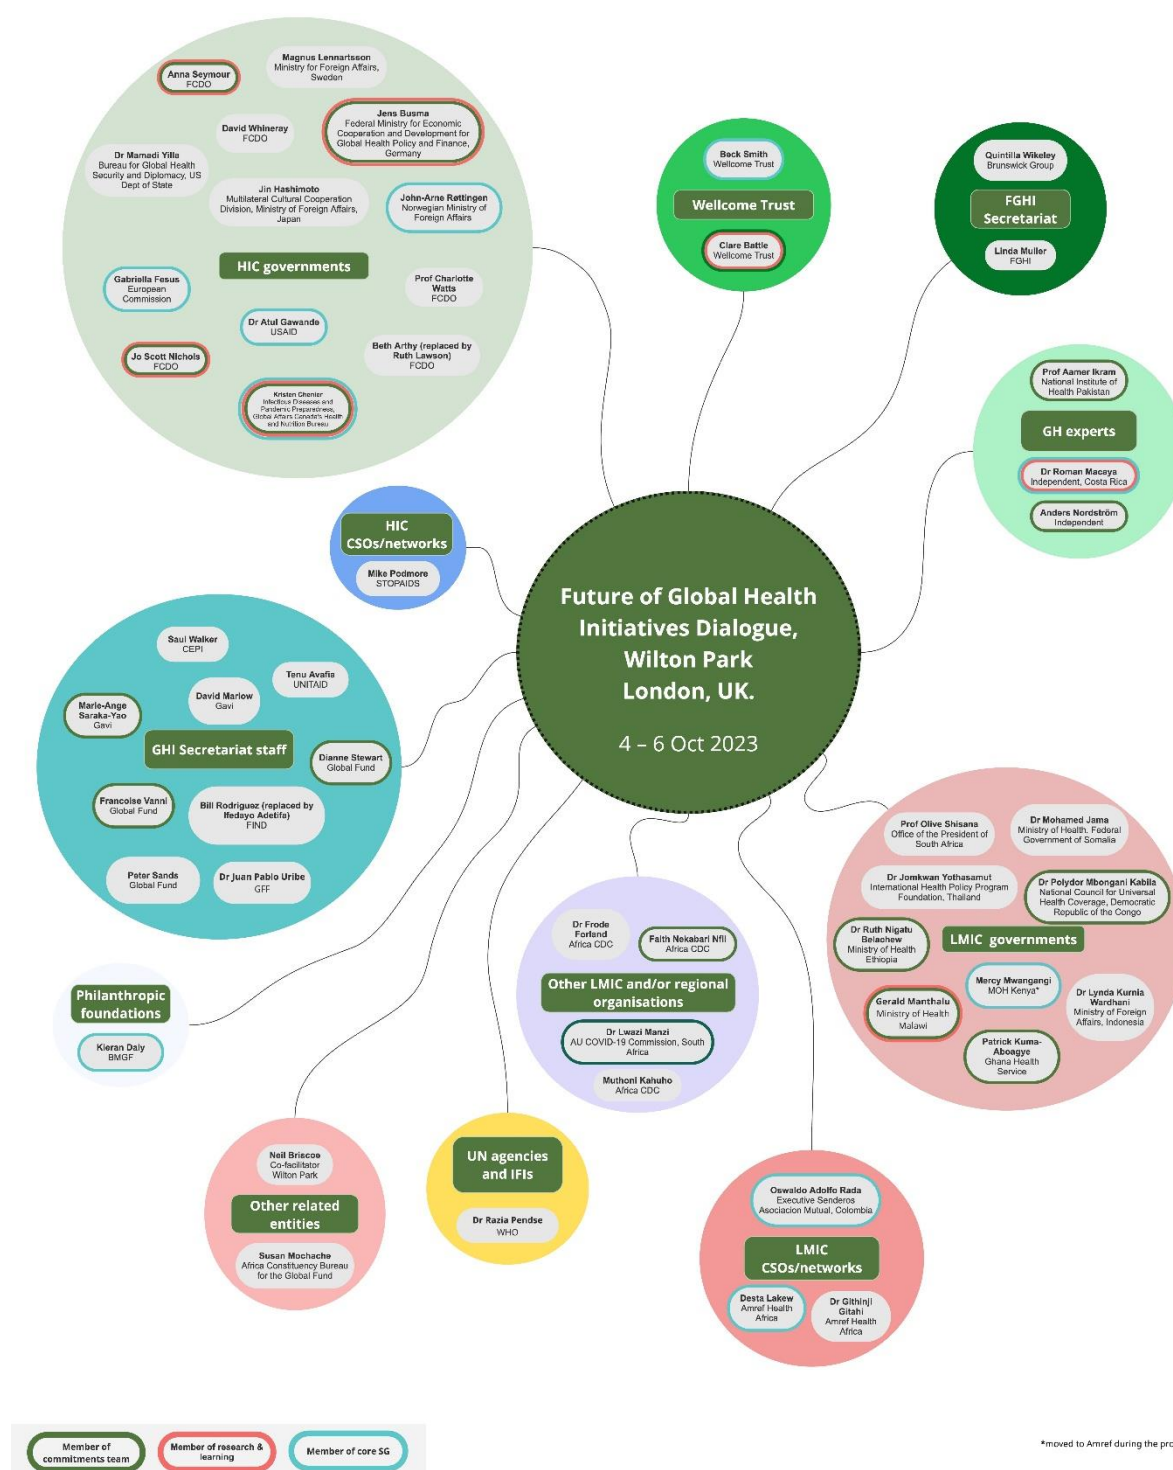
Anna Seymour
FCDO

Magnus Lennartsson
Ministry for Foreign Affairs, Sweden

Jens Busma
Federal Ministry for Economic Cooperation and Development for Global Health Policy and Finance, Germany

David Whineray
FCDO

Dr Mamadi Yilla
Bureau for Global Health Security and Diplomacy, US Dept of State

Jin Hashimoto
Multilateral Cultural Cooperation Division, Ministry of Foreign Affairs, Japan

John-Arne Røttingen
Norwegian Ministry of Foreign Affairs

HIC governments

Gabriella Fesus
European Commission

Prof Charlotte Watts
FCDO

Dr Atul Gawande
USAID

Jo Scott Nichols
FCDO

Beth Arthy (replaced by Ruth Lawson)
FCDO

Kristen Chenier
Infectious Diseases and Pandemic Preparedness, Global Affairs Canada's Health and Nutrition Bureau

Beck Smith
Wellcome Trust

Wellcome Trust

Clare Battle
Wellcome Trust

Quintilla Wikeley
Brunswick Group

FGHI Secretariat

Linda Muller
FGHI

Prof Aamer Ikram
National Institute of Health Pakistan

GH experts

Dr Roman Macaya
Independent, Costa Rica

Anders Nordström
Independent

HIC CSOs/networks

Mike Podmore
STOPAIDS

Future of Global Health Initiatives Dialogue, Wilton Park London, UK.

4 – 6 Oct 2023

Saul Walker
CEPI

Tenu Avafia
UNITAID

David Marlow
Gavi

Marie-Ange Saraka-Yao
Gavi

GHI Secretariat staff

Dianne Stewart
Global Fund

Francoise Vanni
Global Fund

Bill Rodriguez (replaced by Ifedayo Adetifa)
FIND

Peter Sands
Global Fund

Dr Juan Pablo Uribe
GFF

Philanthropic foundations

Kieran Daly
BMGF

Dr Frode Forland
Africa CDC

Faith Nekabari Nfii
Africa CDC

Other LMIC and/or regional organisations

Dr Lwazi Manzi
AU COVID-19 Commission, South Africa

Muthoni Kahuho
Africa CDC

Prof Olive Shisana
Office of the President of South Africa

Dr Mohamed Jama
Ministry of Health, Federal Government of Somalia

Dr Jomkwan Yothasamut
International Health Policy Program Foundation, Thailand

Dr Polydor Mbongani Kabila
National Council for Universal Health Coverage, Democratic Republic of the Congo

Dr Ruth Nigatu Belachew
Ministry of Health Ethiopia

LMIC governments

Mercy Mwangangi
MOH Kenya*

Gerald Manthalu
Ministry of Health Malawi

Dr Lynda Kurnia Wardhani
Ministry of Foreign Affairs, Indonesia

Patrick Kuma-Aboagye
Ghana Health Service

Neil Briscoe
Co-facilitator Wilton Park

Other related entities

Susan Mochache
Africa Constituency Bureau for the Global Fund

UN agencies and IFIs

Dr Razia Pendse
WHO

Oswaldo Adolfo Rada
Executive Senderos Asociacion Mutual, Colombia

LMIC CSOs/networks

Desta Lakew
Amref Health Africa

Dr Githinji Gitahi
Amref Health Africa

Member of commitments team

Member of research & learning

Member of core SG

*moved to Amref during the pro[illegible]